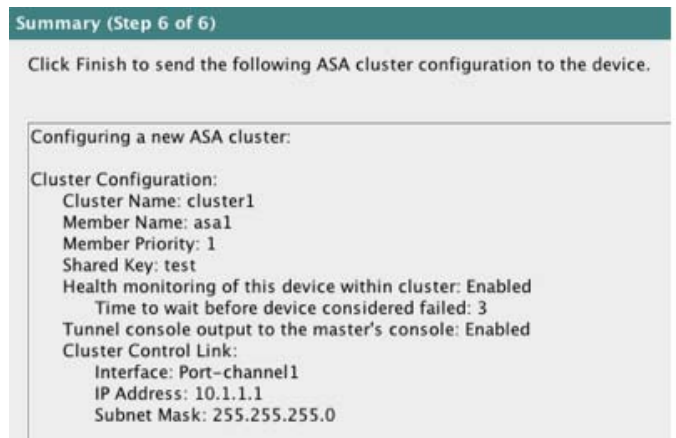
Summary (Step 6 of 6)

Click Finish to send the following ASA cluster configuration to the device.

Configuring a new ASA cluster:

Cluster Configuration:
Cluster Name: cluster1
Member Name: asa1
Member Priority: 1
Shared Key: test
Health monitoring of this device within cluster: Enabled
Time to wait before device considered failed: 3
Tunnel console output to the master's console: Enabled
Cluster Control Link:
Interface: Port-channel1
IP Address: 10.1.1.1
Subnet Mask: 255.255.255.0